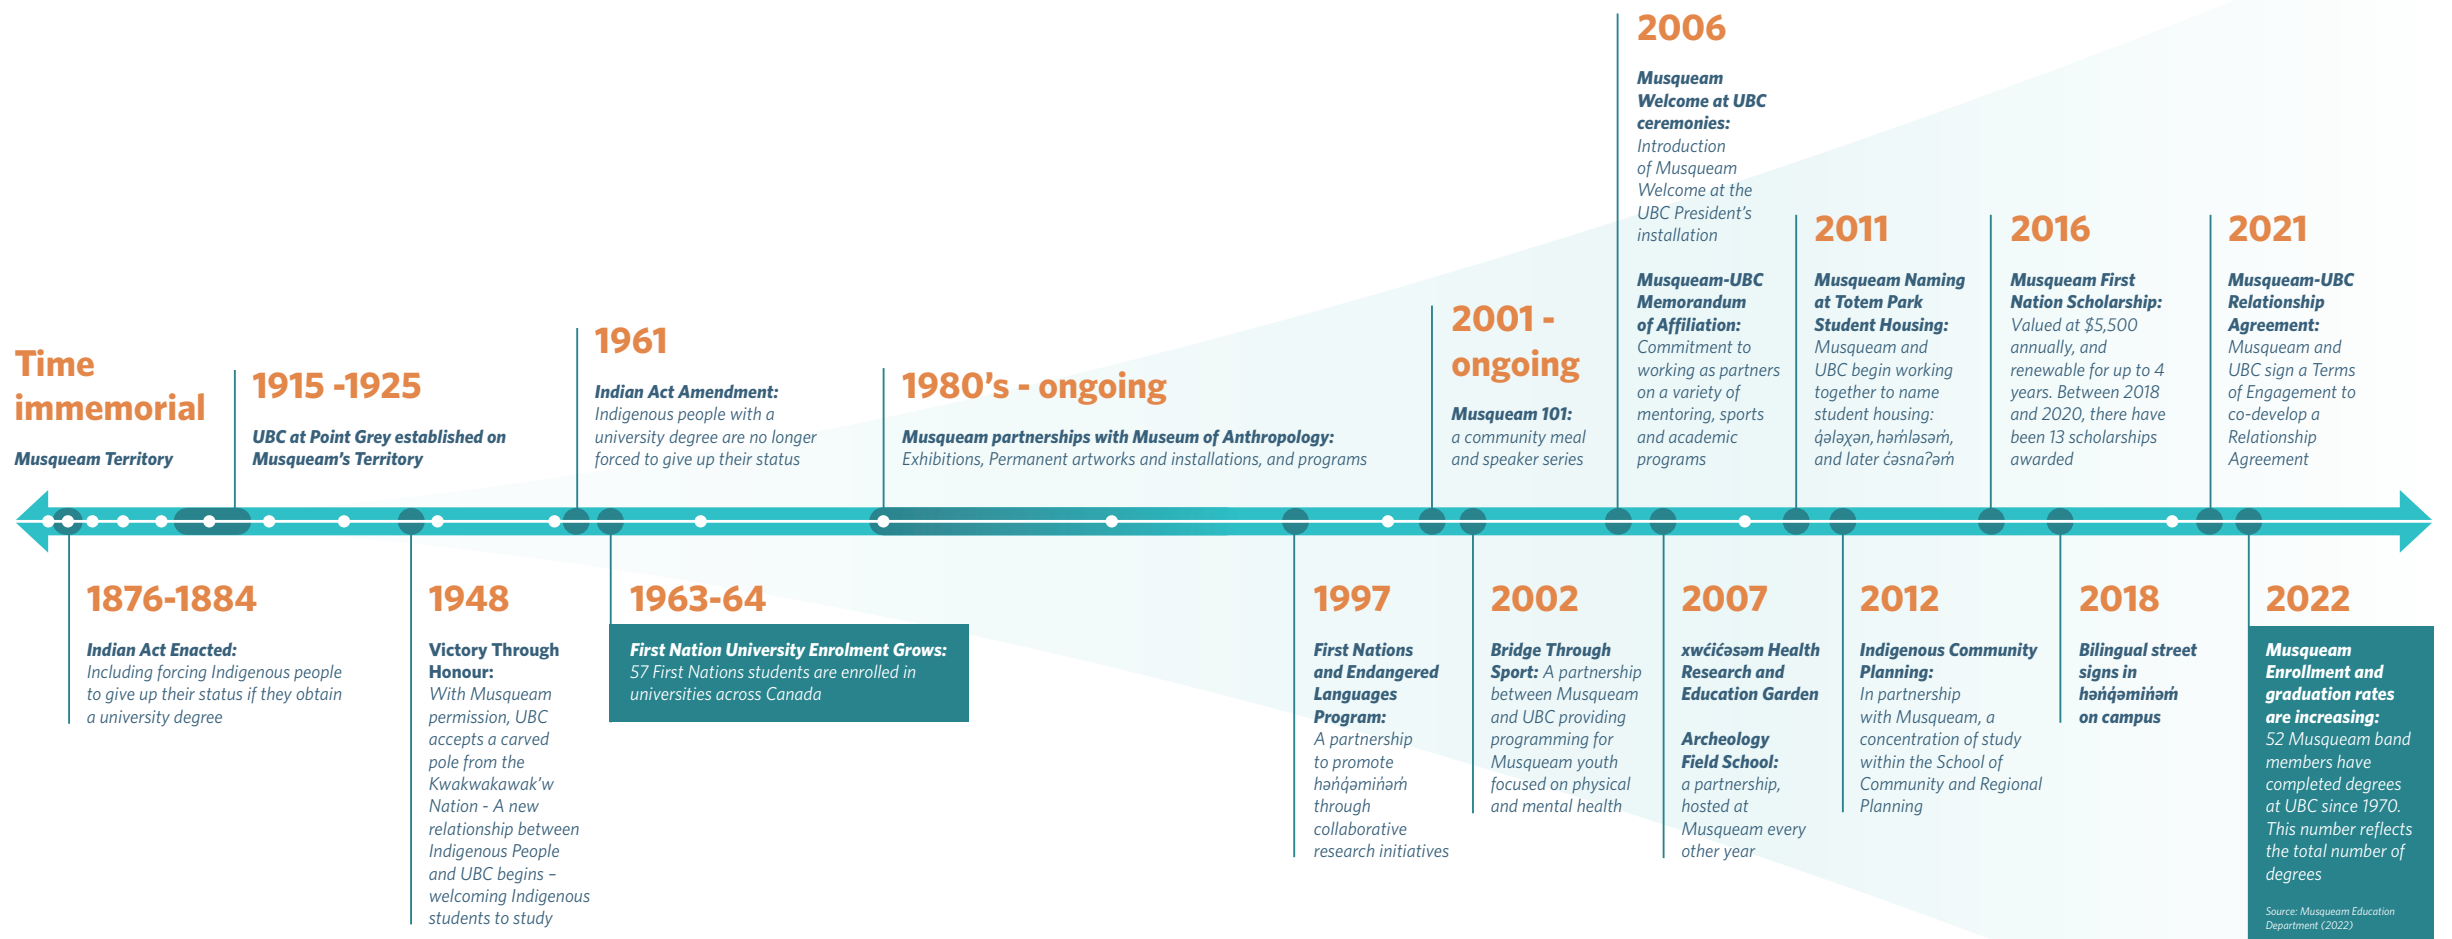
Time immemorial

Musqueam Territory

1915 -1925

UBC at Point Grey established on Musqueam's Territory

1961

Indian Act Amendment: Indigenous people with a university degree are no longer forced to give up their status

1980's - ongoing

Musqueam partnerships with Museum of Anthropology: Exhibitions, Permanent artworks and installations, and programs

2001 - ongoing

Musqueam 101: a community meal and speaker series

2006

Musqueam Welcome at UBC ceremonies: Introduction of Musqueam Welcome at the UBC President's installation

Musqueam-UBC Memorandum of Affiliation: Commitment to working as partners on a variety of mentoring, sports and academic programs

2011

Musqueam Naming at Totem Park Student Housing: Musqueam and UBC begin working together to name student housing: q̓ələχən, həm̓ləsəm̓, and later c̓əsnaʔəm

2016

Musqueam First Nation Scholarship: Valued at $5,500 annually, and renewable for up to 4 years. Between 2018 and 2020, there have been 13 scholarships awarded

2021

Musqueam-UBC Relationship Agreement: Musqueam and UBC sign a Terms of Engagement to co-develop a Relationship Agreement

1876-1884

Indian Act Enacted: Including forcing Indigenous people to give up their status if they obtain a university degree

1948

Victory Through Honour: With Musqueam permission, UBC accepts a carved pole from the Kwakwakawak'w Nation - A new relationship between Indigenous People and UBC begins – welcoming Indigenous students to study

1963-64

First Nation University Enrolment Grows: 57 First Nations students are enrolled in universities across Canada

1997

First Nations and Endangered Languages Program: A partnership to promote hən̓q̓əmin̓əm̓ through collaborative research initiatives

2002

Bridge Through Sport: A partnership between Musqueam and UBC providing programming for Musqueam youth focused on physical and mental health

2007

xʷc̓ic̓əsəm Health Research and Education Garden

Archeology Field School: a partnership, hosted at Musqueam every other year

2012

Indigenous Community Planning: In partnership with Musqueam, a concentration of study within the School of Community and Regional Planning

2018

Bilingual street signs in hən̓q̓əmin̓əm̓ on campus

2022

Musqueam Enrollment and graduation rates are increasing: 52 Musqueam band members have completed degrees at UBC since 1970. This number reflects the total number of degrees

Source: Musqueam Education Department (2022)